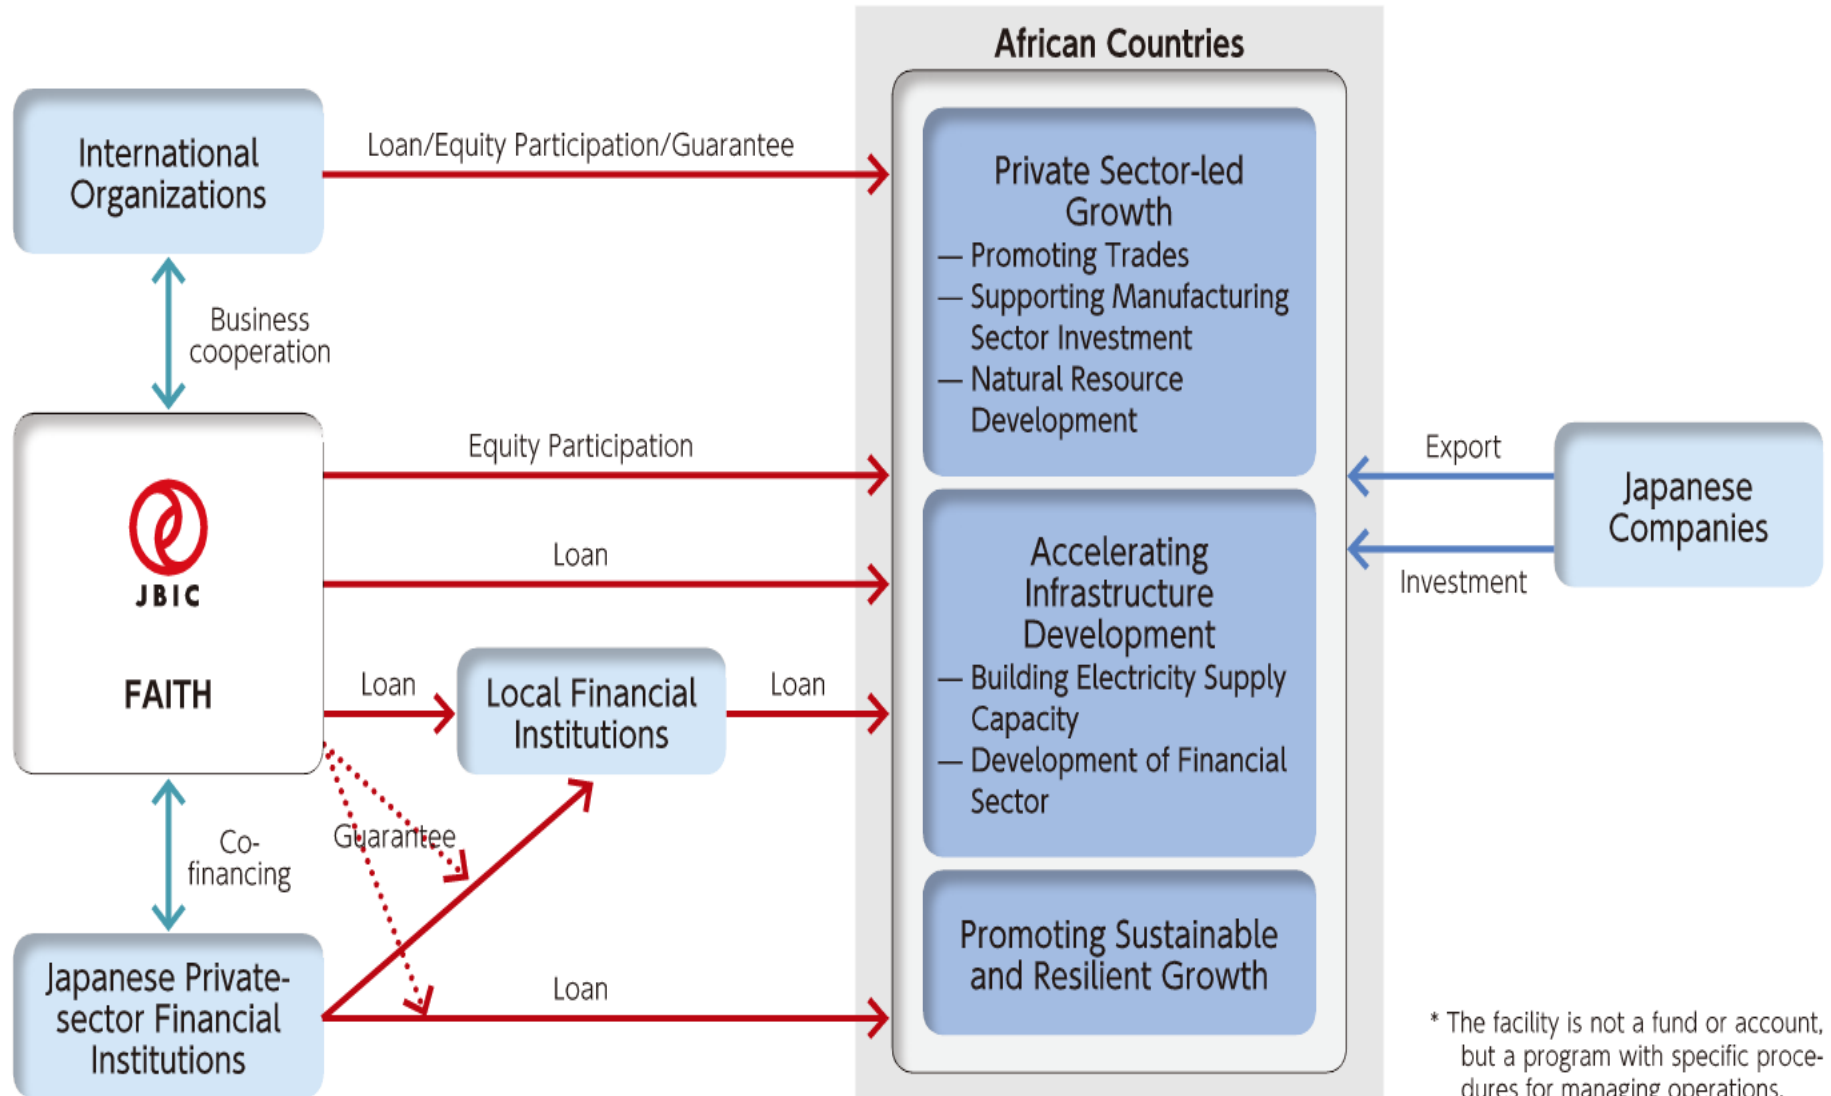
African Countries

International Organizations

Loan/Equity Participation/Guarantee

Private Sector-led Growth
— Promoting Trades
— Supporting Manufacturing Sector Investment
— Natural Resource Development

Business cooperation

Equity Participation

JBIC

FAITH

Loan

Export

Japanese Companies

Investment

Accelerating Infrastructure Development
— Building Electricity Supply Capacity
— Development of Financial Sector

Loan

Local Financial Institutions

Loan

Co-financing

Guarantee

Promoting Sustainable and Resilient Growth

Japanese Private-sector Financial Institutions

Loan

* The facility is not a fund or account, but a program with specific procedures for managing operations.